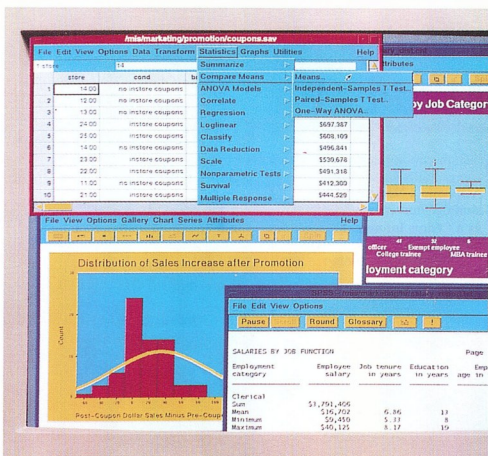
/mis/marketing/promotion/coupons.sav

File Edit View Options Data Transform Statistics Graphs Utilities Help

1:store 14

| | store | cond | |
|---|---|---|---|
| 1 | 14.00 | no instore coupons | |
| 2 | 12.00 | no instore coupons | |
| 3 | 13.00 | no instore coupons | |
| 4 | 24.00 | no instore coupons | $697.387 |
| 5 | 25.00 | no instore coupons | $608.109 |
| 6 | 14.00 | no instore coupons | $496.841 |
| 7 | 23.00 | no instore coupons | $539.678 |
| 8 | 22.00 | instore coupons | $491.318 |
| 9 | 11.00 | no instore coupons | $412.300 |
| 10 | 21.00 | instore coupons | $444.529 |

Summarize
Compare Means
ANOVA Models
Correlate
Regression
Loglinear
Classify
Data Reduction
Scale
Nonparametric Tests
Survival
Multiple Response

Means...
Independent-Samples T Test...
Paired-Samples T Test...
One-Way ANOVA...

ttributes

y Job Categor

officer Exempt employee College trainee MBA trainee

loyment category

File View Options Gallery Chart Series Attributes Help

Distribution of Sales Increase after Promotion

Count

Post-Coupon Dollar Sales Minus Pre-Coupo

File Edit View Options

Pause Round Glossary

SALARIES BY JOB FUNCTION Page

| Employment category | Employee salary | Job tenure in years | Education in years | Emp age in |
|---|---|---|---|---|
| Clerical | | | | |
| Sum | $1,791,406 | | | |
| Mean | $16,702 | 6.86 | 13 | |
| Minimum | $9,450 | 5.33 | 8 | |
| Maximum | $40,125 | 8.17 | 19 | |